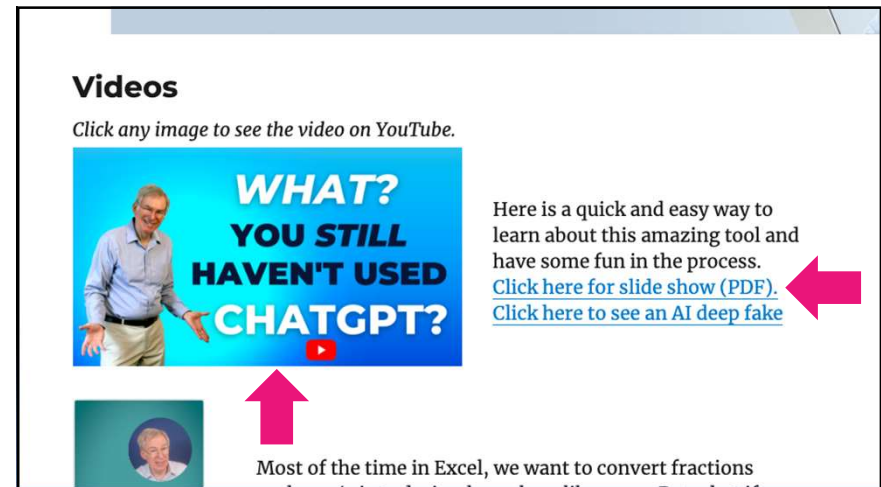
Videos

Click any image to see the video on YouTube.

WHAT? YOU STILL HAVEN'T USED CHATGPT?

Here is a quick and easy way to learn about this amazing tool and have some fun in the process.
Click here for slide show (PDF).
Click here to see an AI deep fake

Most of the time in Excel, we want to convert fractions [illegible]